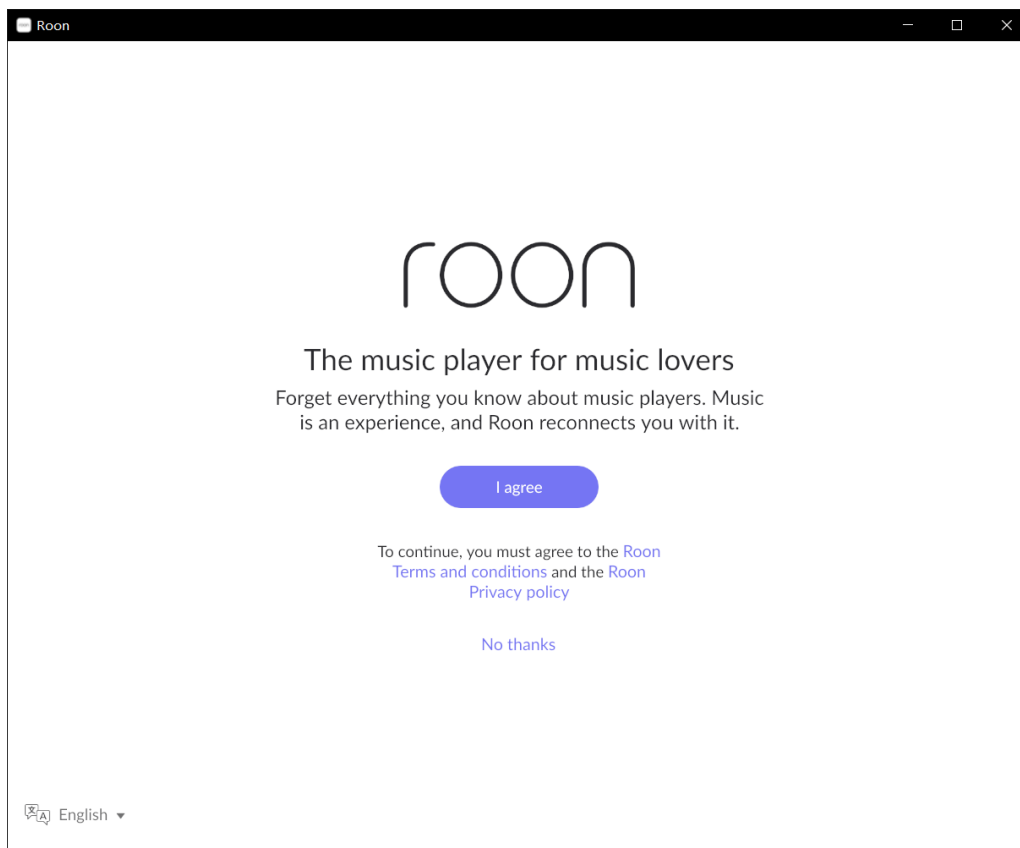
Roon

roon

The music player for music lovers

Forget everything you know about music players. Music is an experience, and Roon reconnects you with it.

I agree

To continue, you must agree to the Roon Terms and conditions and the Roon Privacy policy

No thanks

English